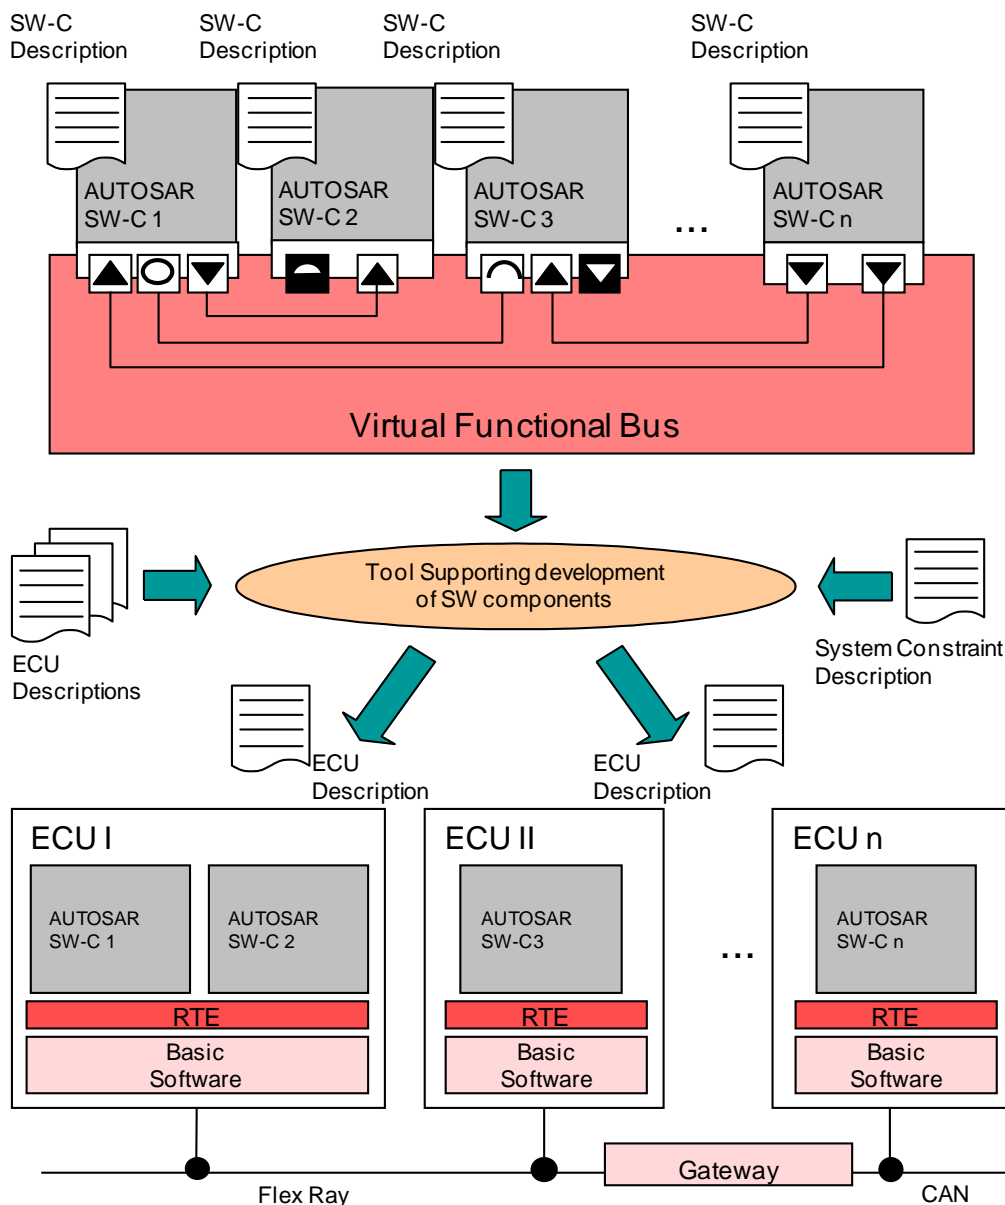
SW-C Description

SW-C Description

SW-C Description

SW-C Description

AUTOSAR SW-C 1

AUTOSAR SW-C 2

AUTOSAR SW-C 3

...

AUTOSAR SW-C n

Virtual Functional Bus

Tool Supporting development of SW components

ECU Descriptions

System Constraint Description

ECU Description

ECU Description

ECU I

AUTOSAR SW-C 1

AUTOSAR SW-C 2

RTE

Basic Software

ECU II

AUTOSAR SW-C3

RTE

Basic Software

...

ECU n

AUTOSAR SW-C n

RTE

Basic Software

Gateway

Flex Ray

CAN